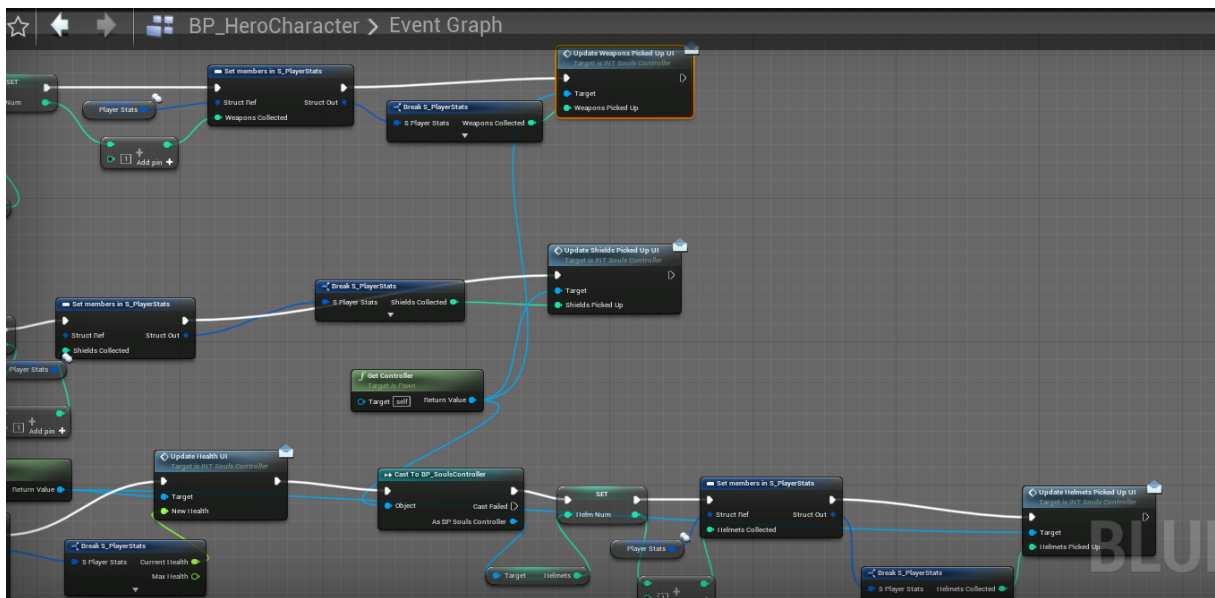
BP_HeroCharacter > Event Graph

SET
Num

Player Stats

1 Add pin +

Set members in S_PlayerStats
Struct Ref
Struct Out
Weapons Collected

Break S_PlayerStats
S Player Stats
Weapons Collected

Update Weapons Picked Up UI
Target is INT Souls Controller
Target
Weapons Picked Up

Update Shields Picked Up UI
Target is INT Souls Controller
Target
Shields Picked Up

Break S_PlayerStats
S Player Stats
Shields Collected

Set members in S_PlayerStats
Struct Ref
Struct Out
Shields Collected

Player Stats

1 Add pin +

Get Controller
Target is Pawn
Target self
Return Value

Return Value

Update Health UI
Target is INT Souls Controller
Target
New Health

Break S_PlayerStats
S Player Stats
Current Health
Max Health

Cast To BP_SoulsController
Object
Cast Failed
As BP Souls Controller

Target
Helmets

SET
Helm Num

Player Stats

Set members in S_PlayerStats
Struct Ref
Struct Out
Helmets Collected

Break S_PlayerStats
S Player Stats
Helmets Collected

Update Helmets Picked Up UI
Target is INT Souls Controller
Target
Helmets Picked Up

BLU